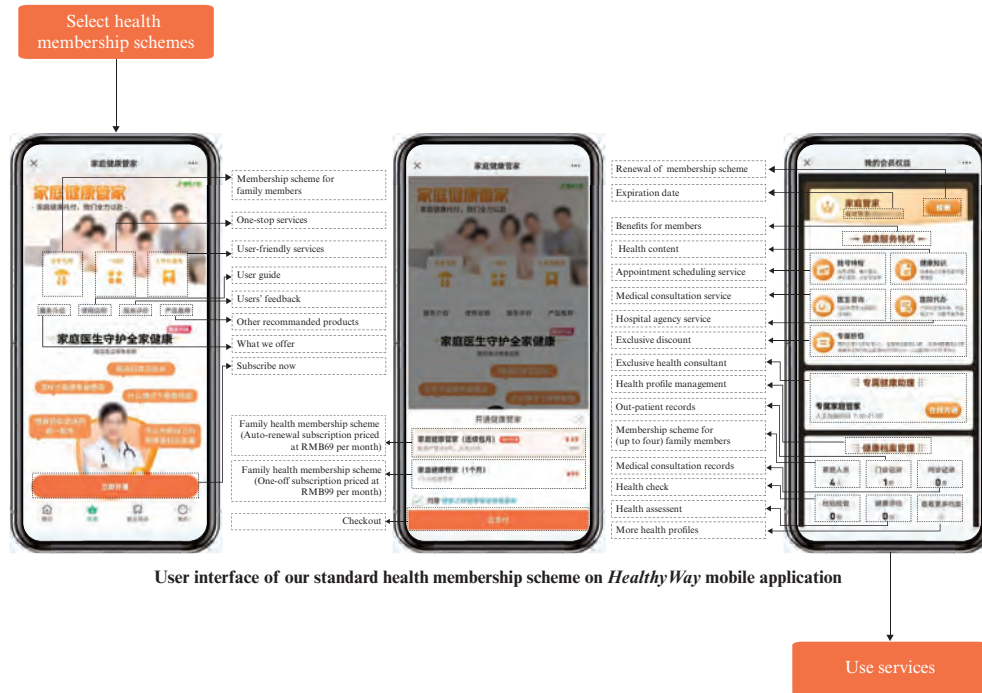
Select health membership schemes

家庭健康管家

家庭健康管家

家庭医生守护全家健康

Membership scheme for family members

One-stop services

User-friendly services

User guide

Users' feedback

Other recommanded products

What we offer

Subscribe now

Family health membership scheme (Auto-renewal subscription priced at RMB69 per month)

Family health membership scheme (One-off subscription priced at RMB99 per month)

Checkout

家庭健康管家

家庭健康管家

家庭医生守护全家健康

开通健康管家

家庭健康管家（连续包月）

家庭健康管家（1个月）

立即支付

我的会员权益

家庭管家

健康服务特权

专属健康助理

专属家庭管家

健康档案管理

Renewal of membership scheme

Expiration date

Benefits for members

Health content

Appointment scheduling service

Medical consultation service

Hospital agency service

Exclusive discount

Exclusive health consultant

Health profile management

Out-patient records

Membership scheme for (up to four) family members

Medical consultation records

Health check

Health assessent

More health profiles

User interface of our standard health membership scheme on HealthyWay mobile application

Use services